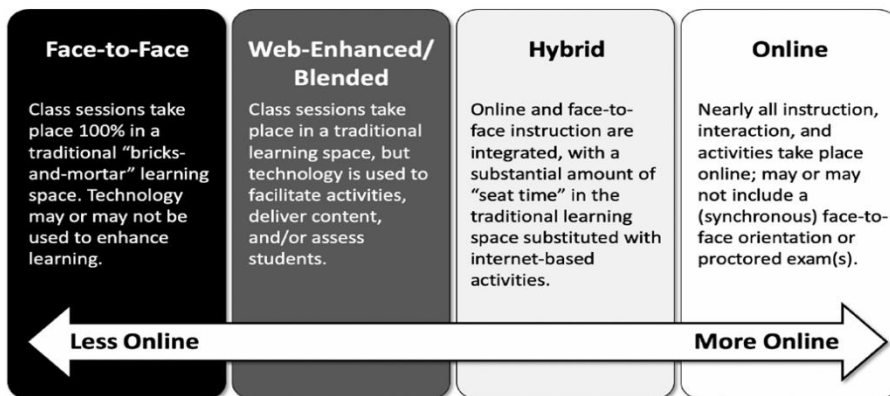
Face-to-Face

Class sessions take place 100% in a traditional "bricks-and-mortar" learning space. Technology may or may not be used to enhance learning.

Web-Enhanced/ Blended

Class sessions take place in a traditional learning space, but technology is used to facilitate activities, deliver content, and/or assess students.

Hybrid

Online and face-to-face instruction are integrated, with a substantial amount of "seat time" in the traditional learning space substituted with internet-based activities.

Online

Nearly all instruction, interaction, and activities take place online; may or may not include a (synchronous) face-to-face orientation or proctored exam(s).

Less Online

More Online